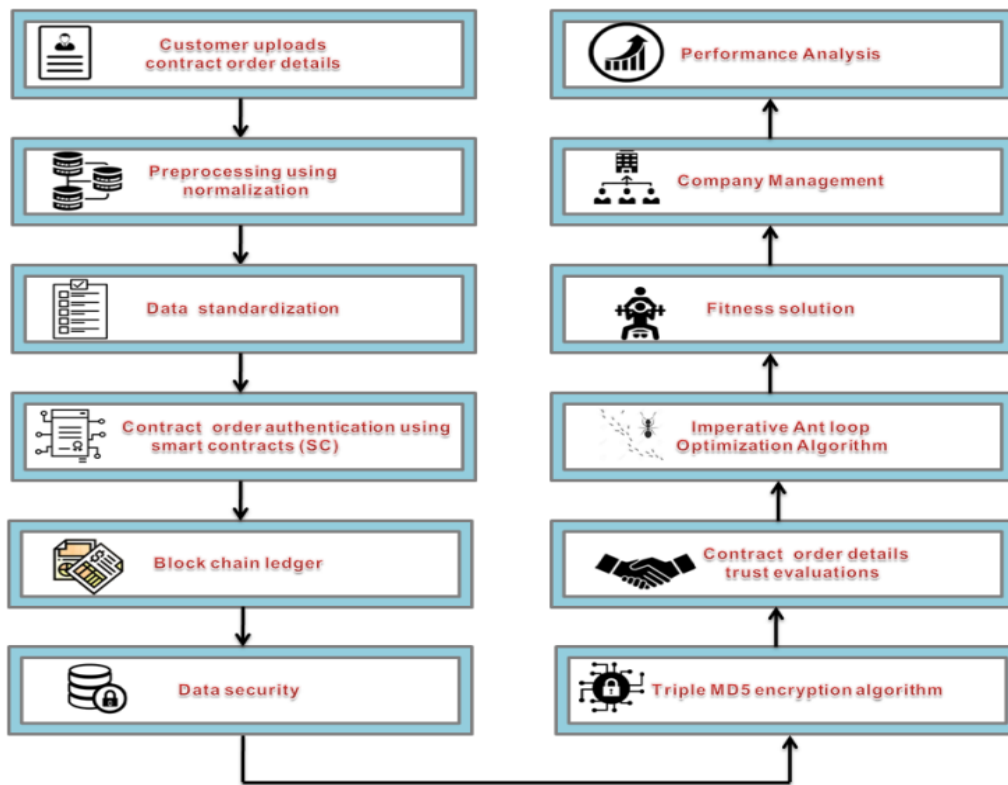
Customer uploads contract order details

Preprocessing using normalization

Data standardization

Contract order authentication using smart contracts (SC)

Block chain ledger

Data security

Triple MD5 encryption algorithm

Contract order details trust evaluations

Imperative Ant loop Optimization Algorithm

Fitness solution

Company Management

Performance Analysis